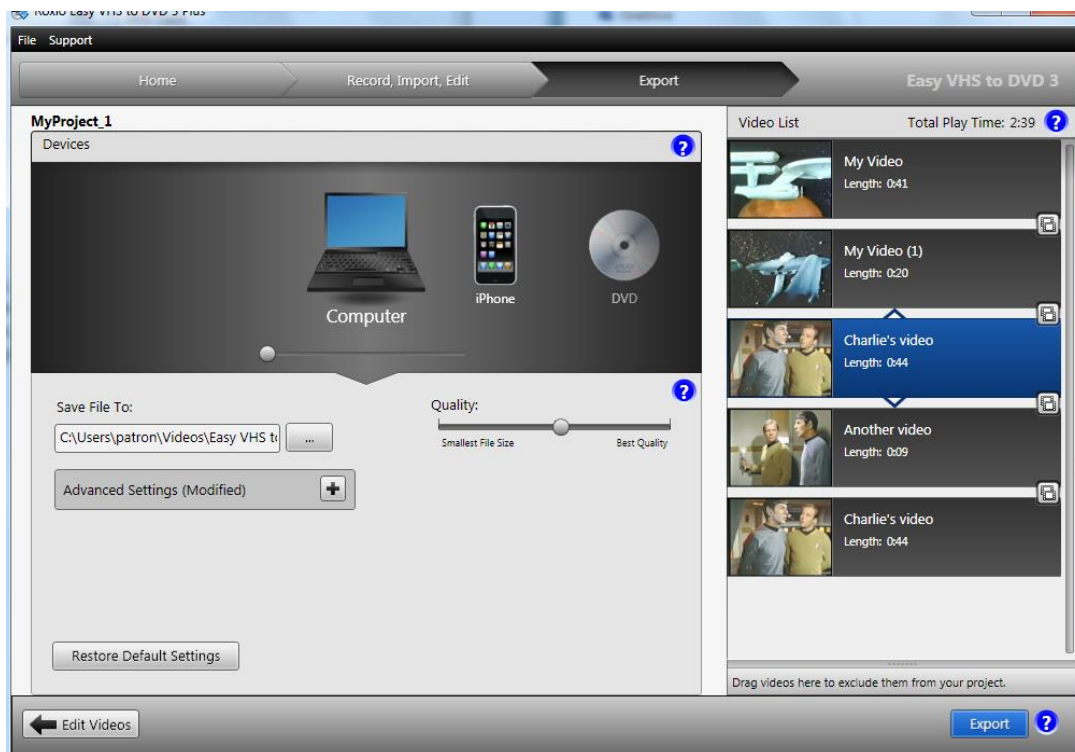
Roxio Easy VHS to DVD 3 Plus

File Support

Home
Record, Import, Edit
Export
Easy VHS to DVD 3

MyProject_1
Devices
?

Computer
iPhone
DVD

?
Save File To:
C:\Users\patron\Videos\Easy VHS t
...
Quality:
Smallest File Size
Best Quality

Advanced Settings (Modified)
+

Restore Default Settings

Video List
Total Play Time: 2:39
?

My Video
Length: 0:41

My Video (1)
Length: 0:20

Charlie's video
Length: 0:44

Another video
Length: 0:09

Charlie's video
Length: 0:44

Drag videos here to exclude them from your project.

Edit Videos
Export
?